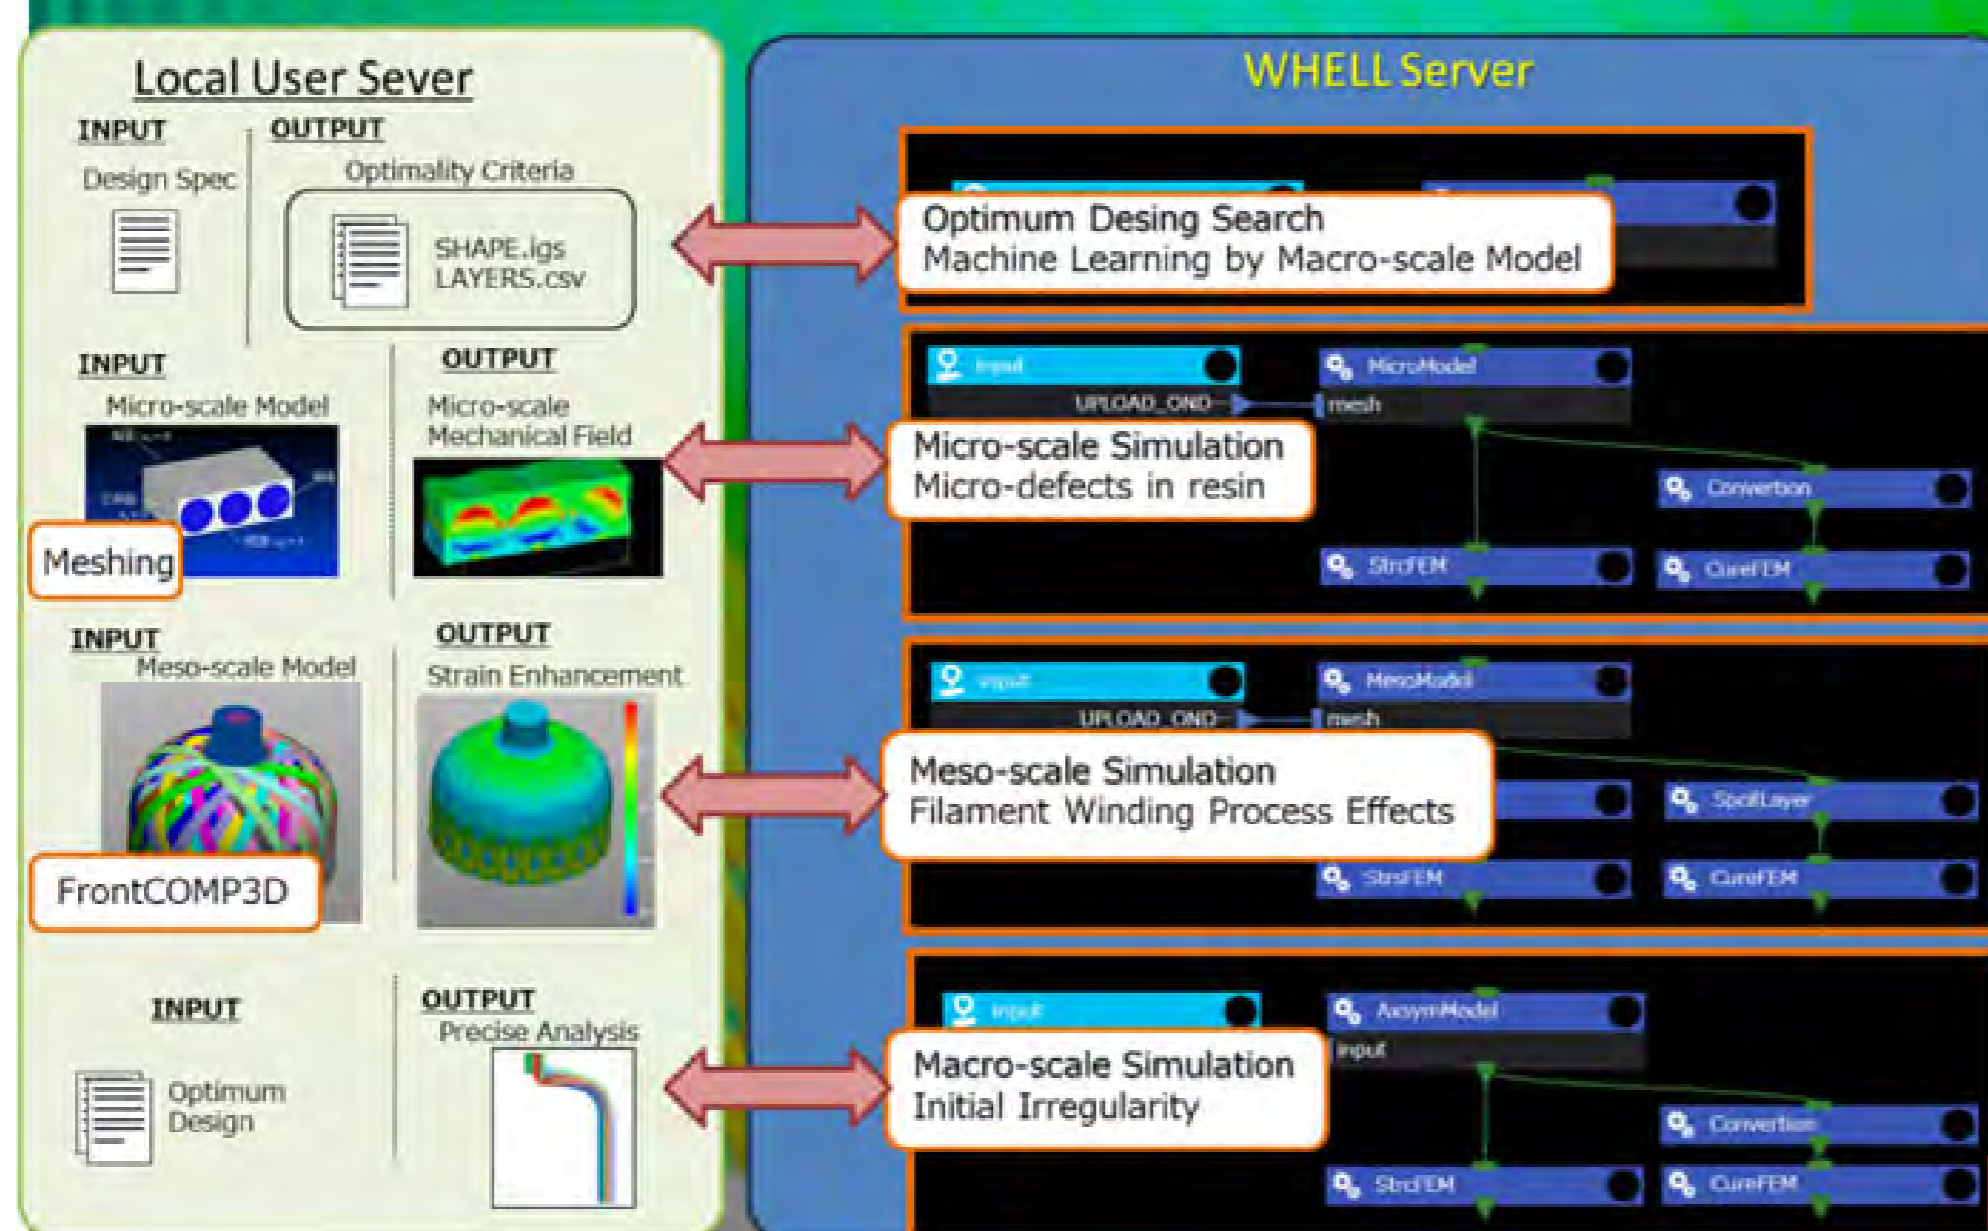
Local User Sever

INPUT
Design Spec

OUTPUT
Optimality Criteria
SHAPE.igs
LAYERS.csv

INPUT
Micro-scale Model
Meshing

OUTPUT
Micro-scale Mechanical Field

INPUT
Meso-scale Model
FrontCOMP3D

OUTPUT
Strain Enhancement

INPUT
Optimum Design

OUTPUT
Precise Analysis

WHELL Server

Optimum Desing Search
Machine Learning by Macro-scale Model

Input
MicroModel
UPLOAD_OND
mesh
Micro-scale Simulation
Micro-defects in resin
Convertion
StrsFEM
CureFEM

Input
MesoModel
UPLOAD_OND
mesh
Meso-scale Simulation
Filament Winding Process Effects
SpoltLayer
StrsFEM
CureFEM

Input
AxsymModel
input
Macro-scale Simulation
Initial Irregularity
Convertion
StrsFEM
CureFEM